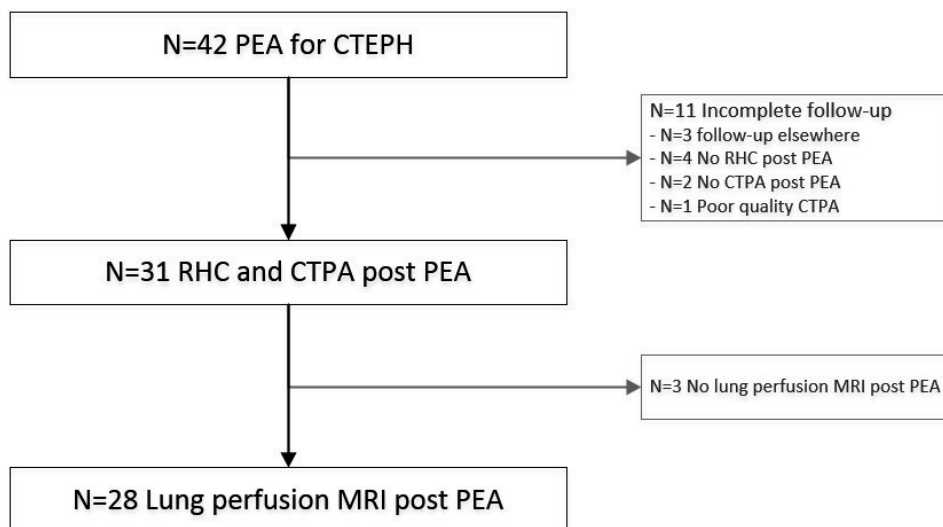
N=42 PEA for CTEPH

N=11 Incomplete follow-up
- N=3 follow-up elsewhere
- N=4 No RHC post PEA
- N=2 No CTPA post PEA
- N=1 Poor quality CTPA

N=31 RHC and CTPA post PEA

N=3 No lung perfusion MRI post PEA

N=28 Lung perfusion MRI post PEA